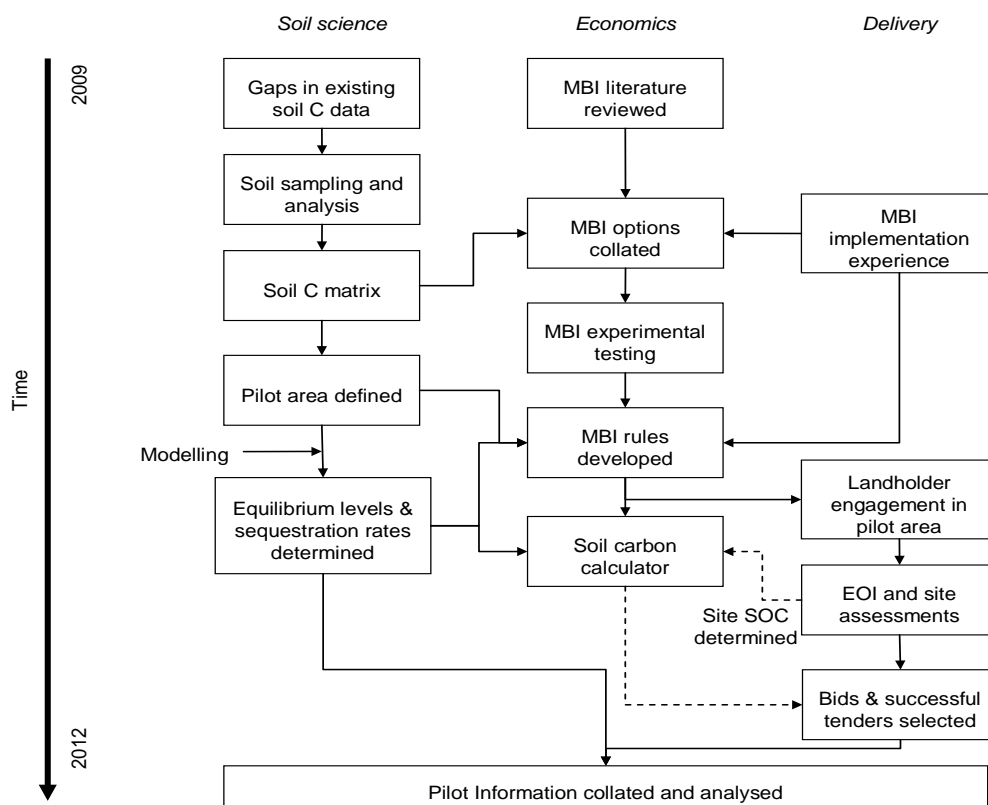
Soil science

Economics

Delivery

2009

Time

2012

Gaps in existing soil C data

Soil sampling and analysis

Soil C matrix

Pilot area defined

Modelling

Equilibrium levels & sequestration rates determined

MBI literature reviewed

MBI options collated

MBI experimental testing

MBI rules developed

Soil carbon calculator

MBI implementation experience

Landholder engagement in pilot area

EOI and site assessments

Site SOC determined

Bids & successful tenders selected

Pilot Information collated and analysed